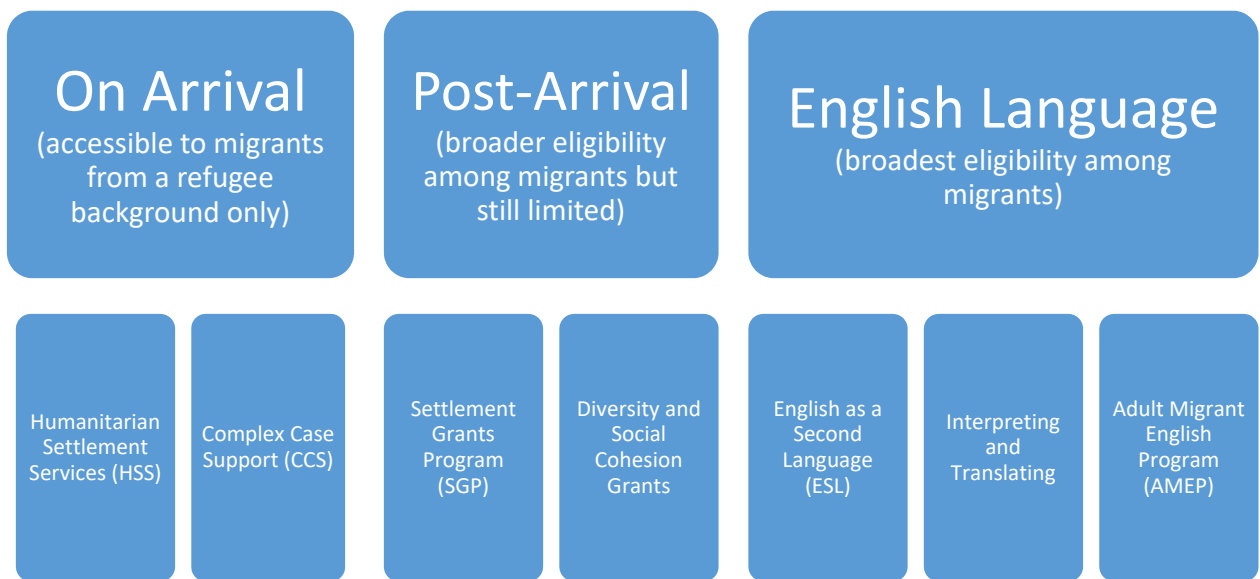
On Arrival
(accessible to migrants from a refugee background only)

Post-Arrival
(broader eligibility among migrants but still limited)

English Language
(broadest eligibility among migrants)

Humanitarian Settlement Services (HSS)

Complex Case Support (CCS)

Settlement Grants Program (SGP)

Diversity and Social Cohesion Grants

English as a Second Language (ESL)

Interpreting and Translating

Adult Migrant English Program (AMEP)